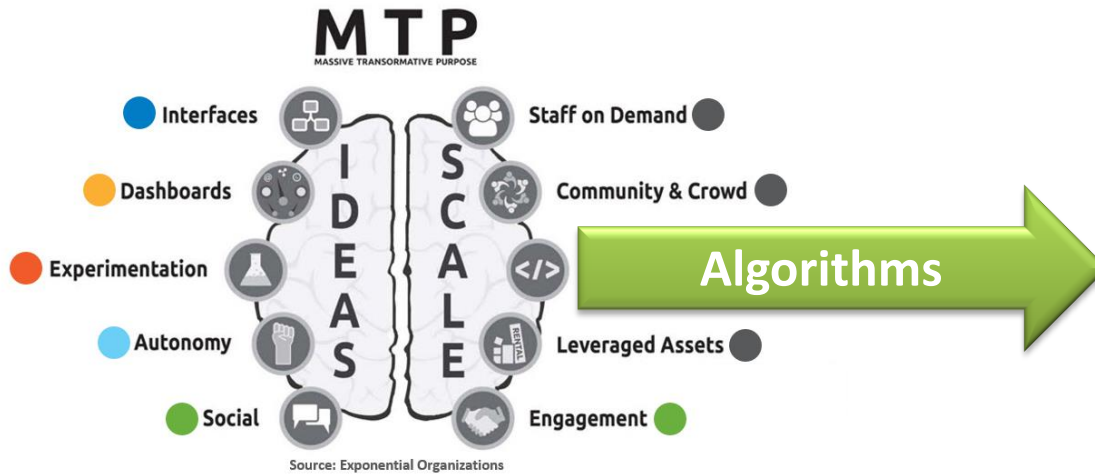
MTP
MASSIVE TRANSFORMATIVE PURPOSE

Interfaces
Dashboards
Experimentation
Autonomy
Social

IDEAS

SCALE

Staff on Demand
Community & Crowd
</>
Algorithms
RENTAL
Leveraged Assets
Engagement

Source: Exponential Organizations